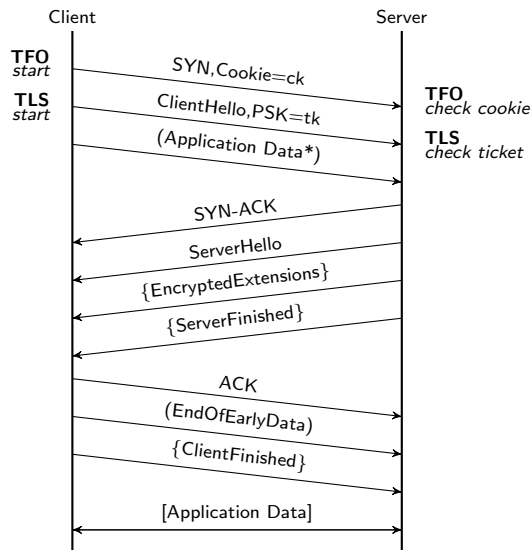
Client

Server

TFO
start

TLS
start

SYN,Cookie=ck

ClientHello,PSK=tk

(Application Data*)

TFO
check cookie

TLS
check ticket

SYN-ACK

ServerHello

{EncryptedExtensions}

{ServerFinished}

ACK

(EndOfEarlyData)

{ClientFinished}

[Application Data]